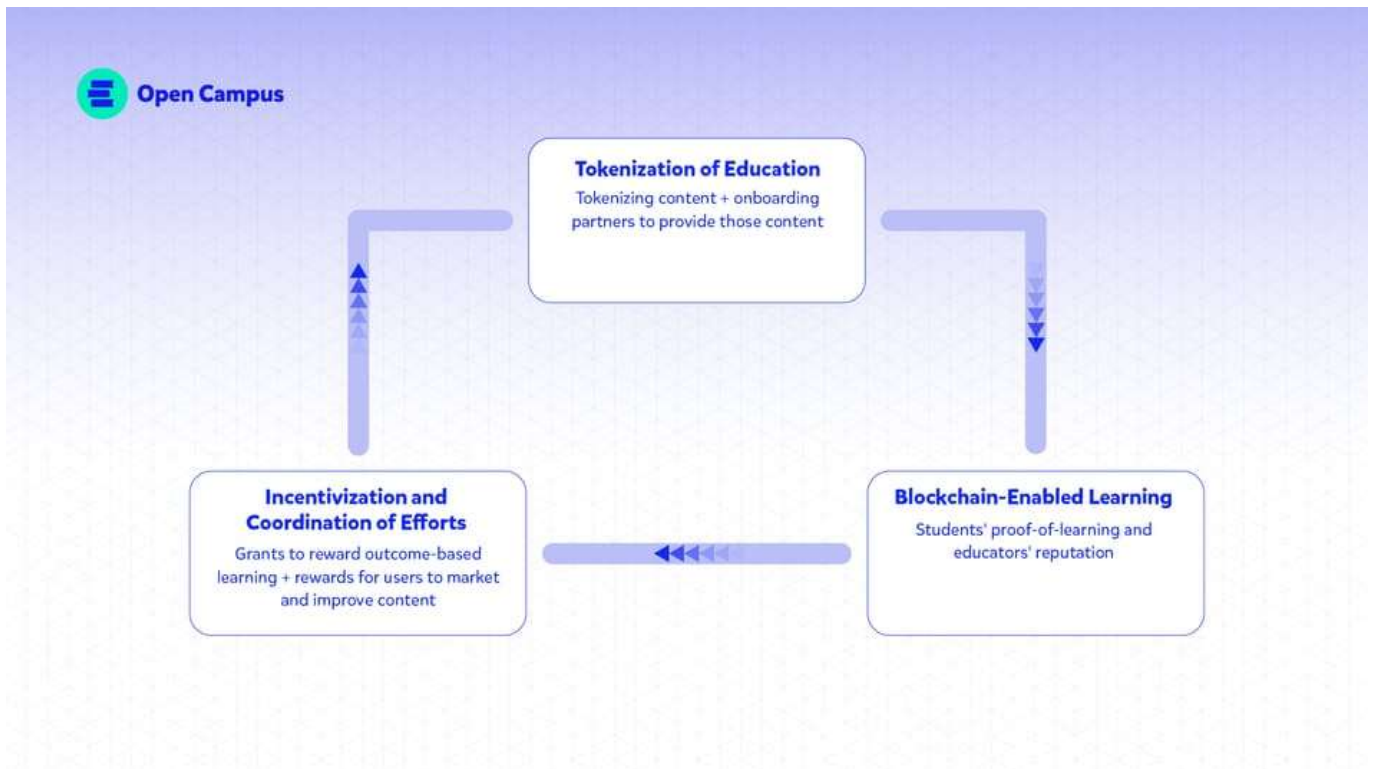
Open Campus

Tokenization of Education
Tokenizing content + onboarding partners to provide those content

Blockchain-Enabled Learning
Students' proof-of-learning and educators' reputation

Incentivization and Coordination of Efforts
Grants to reward outcome-based learning + rewards for users to market and improve content